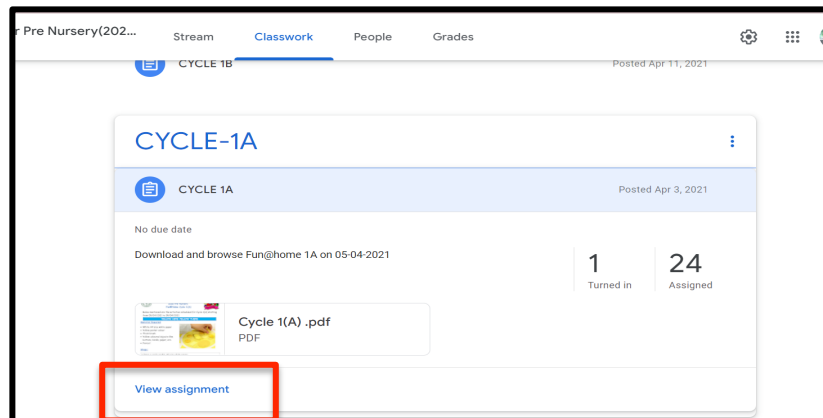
r Pre Nursery(202...

Stream Classwork People Grades

CYCLE 1B

Posted Apr 11, 2021

CYCLE-1A

CYCLE 1A

Posted Apr 3, 2021

No due date

Download and browse Fun@home 1A on 05-04-2021

1
Turned in

24
Assigned

Cycle 1(A) .pdf
PDF

View assignment